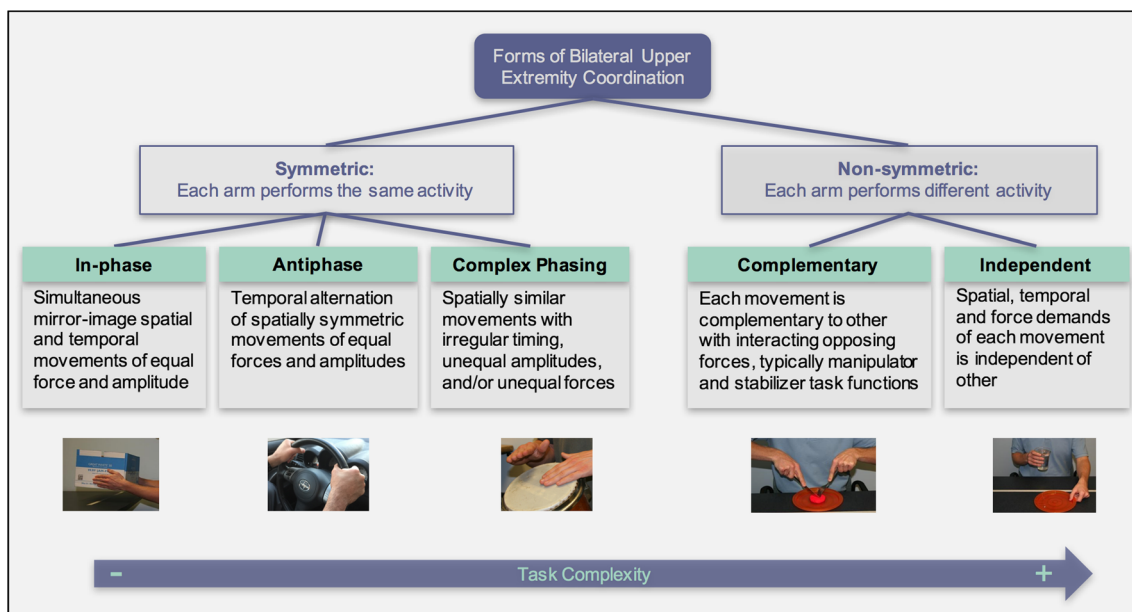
Forms of Bilateral Upper Extremity Coordination

Symmetric:
Each arm performs the same activity

Non-symmetric:
Each arm performs different activity

In-phase

Simultaneous mirror-image spatial and temporal movements of equal force and amplitude

Antiphase

Temporal alternation of spatially symmetric movements of equal forces and amplitudes

Complex Phasing

Spatially similar movements with irregular timing, unequal amplitudes, and/or unequal forces

Complementary

Each movement is complementary to other with interacting opposing forces, typically manipulator and stabilizer task functions

Independent

Spatial, temporal and force demands of each movement is independent of other

-

Task Complexity

+